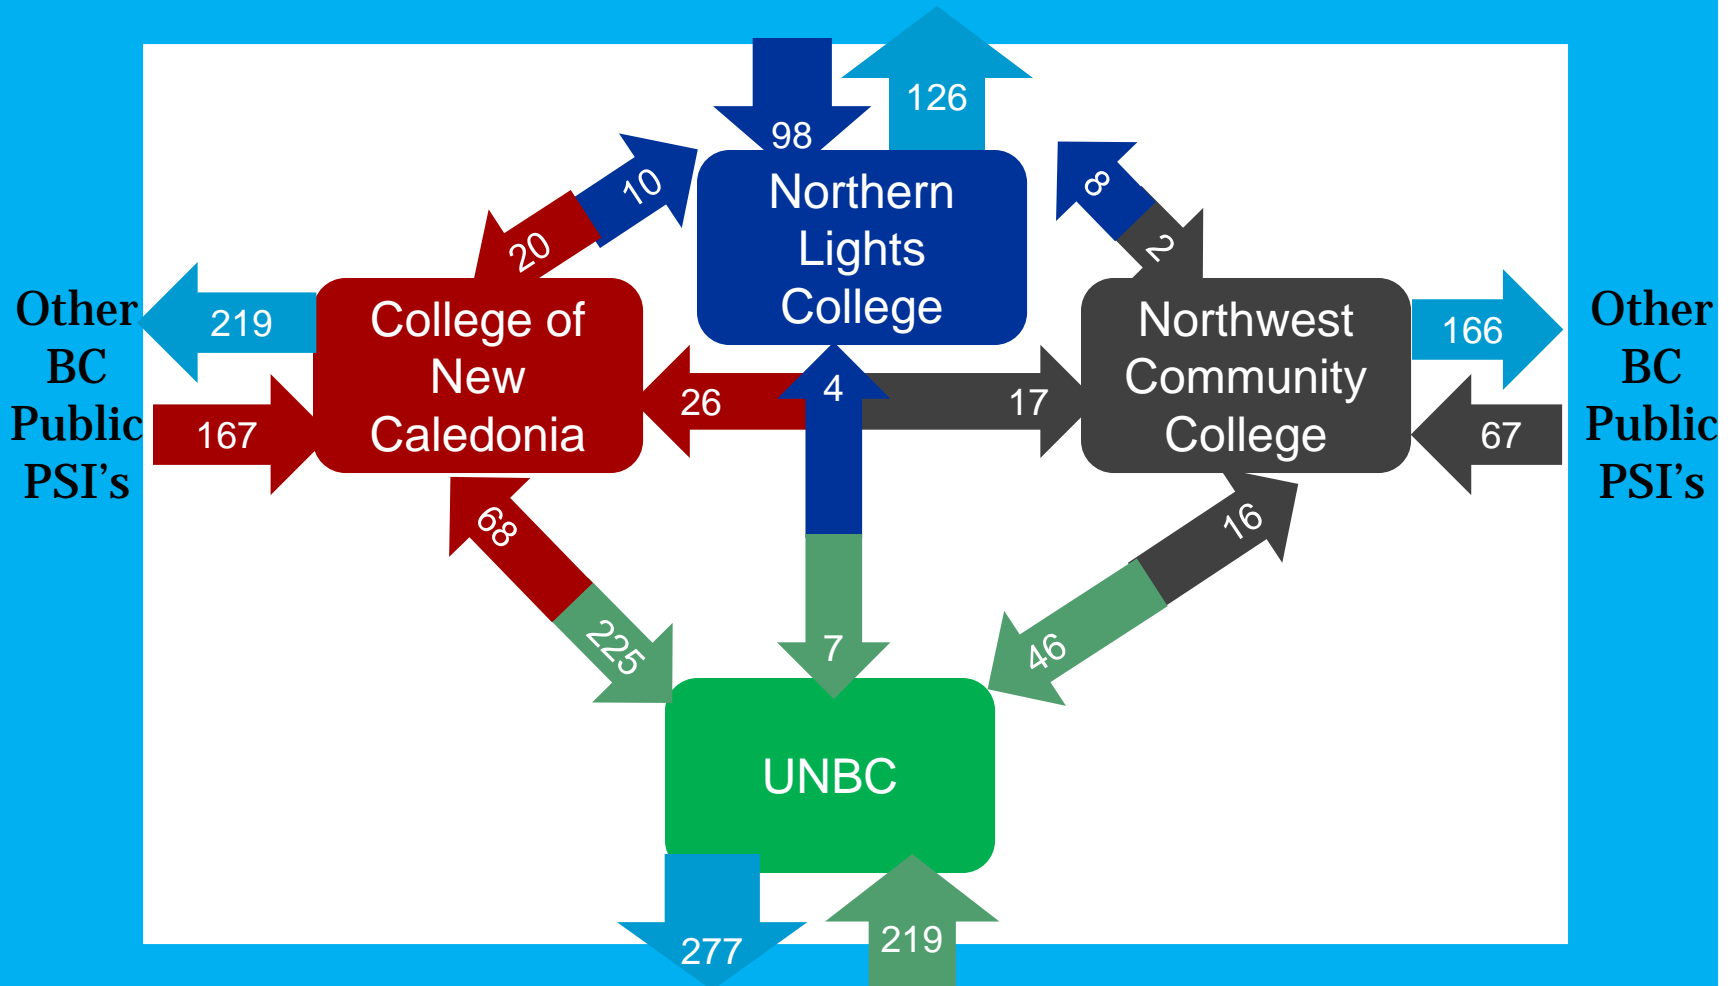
Other BC Public PSI's

Other BC Public PSI's

98

126

Northern Lights College

10

20

8

2

College of New Caledonia

219

167

26

4

17

Northwest Community College

166

67

68

16

225

7

46

UNBC

277

219